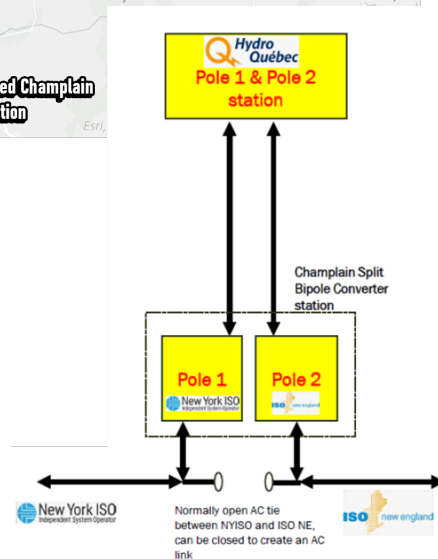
ed Champlain
ation

Esri,

Hydro Québec
Pole 1 & Pole 2
station

Champlain Split
Bipole Converter
station

Pole 1
New York ISO
Independent System Operator

Pole 2
ISO new england

New York ISO
Independent System Operator

Normally open AC tie between NYISO and ISO NE, can be closed to create an AC link

ISO new england